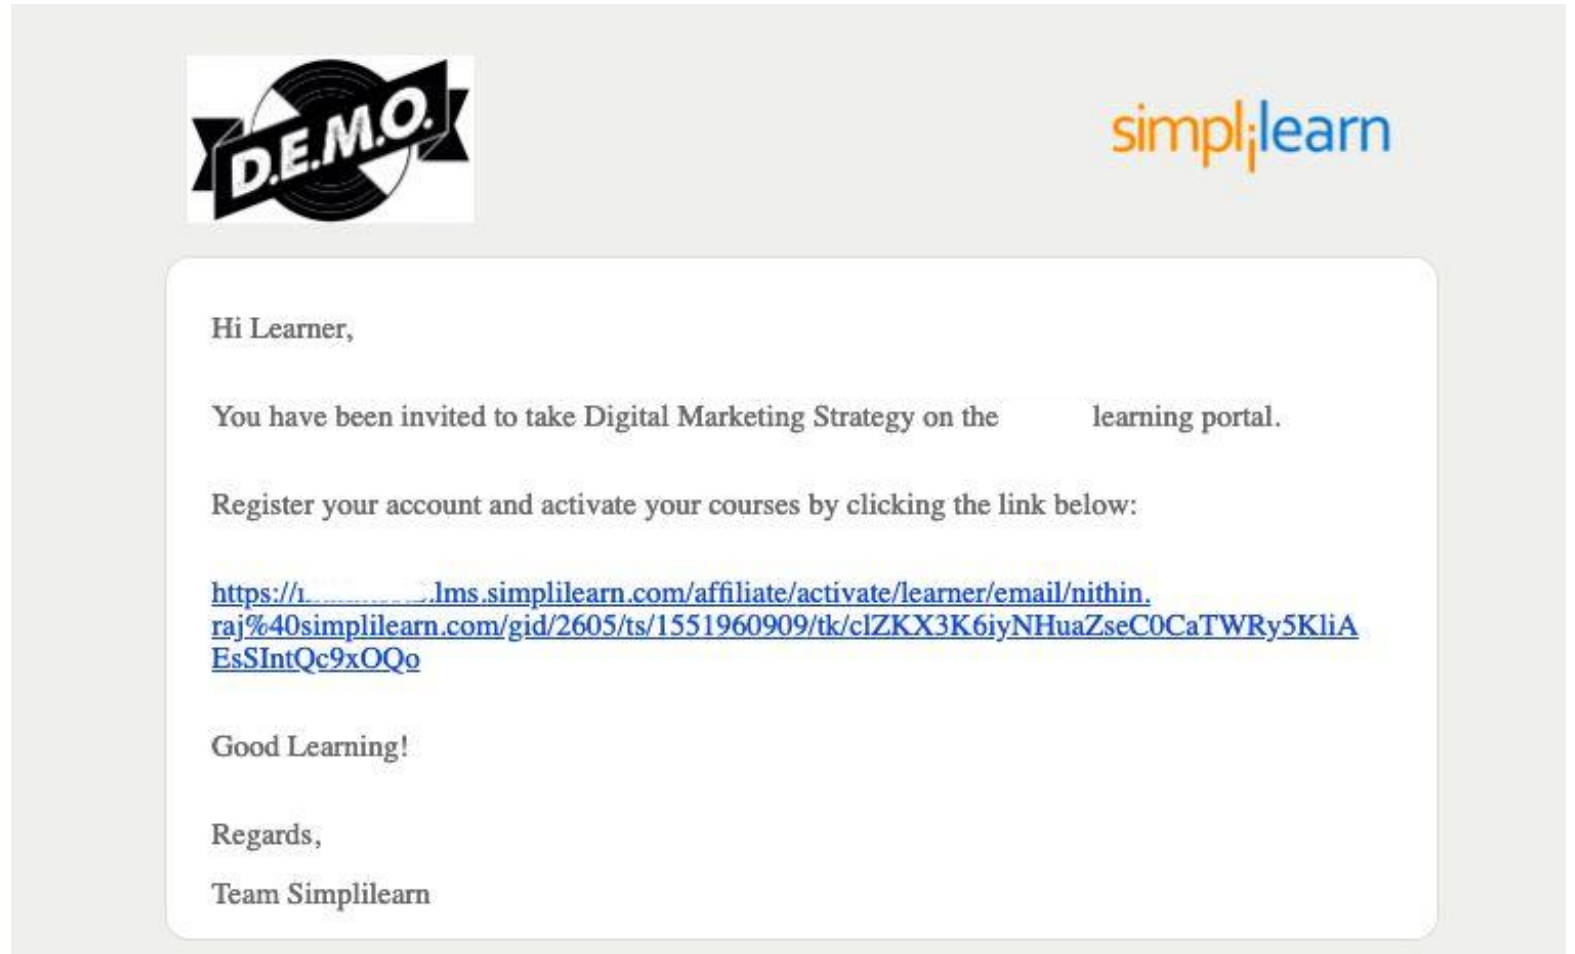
D.E.M.O.

simplilearn

Hi Learner,

You have been invited to take Digital Marketing Strategy on the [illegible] learning portal.

Register your account and activate your courses by clicking the link below:

https://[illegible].lms.simplilearn.com/affiliate/activate/learner/email/nithin.raj%40simplilearn.com/gid/2605/ts/1551960909/tk/clZKX3K6iyNHuaZseC0CaTWRy5KliAEsSIntQc9xOQo

Good Learning!

Regards,

Team Simplilearn